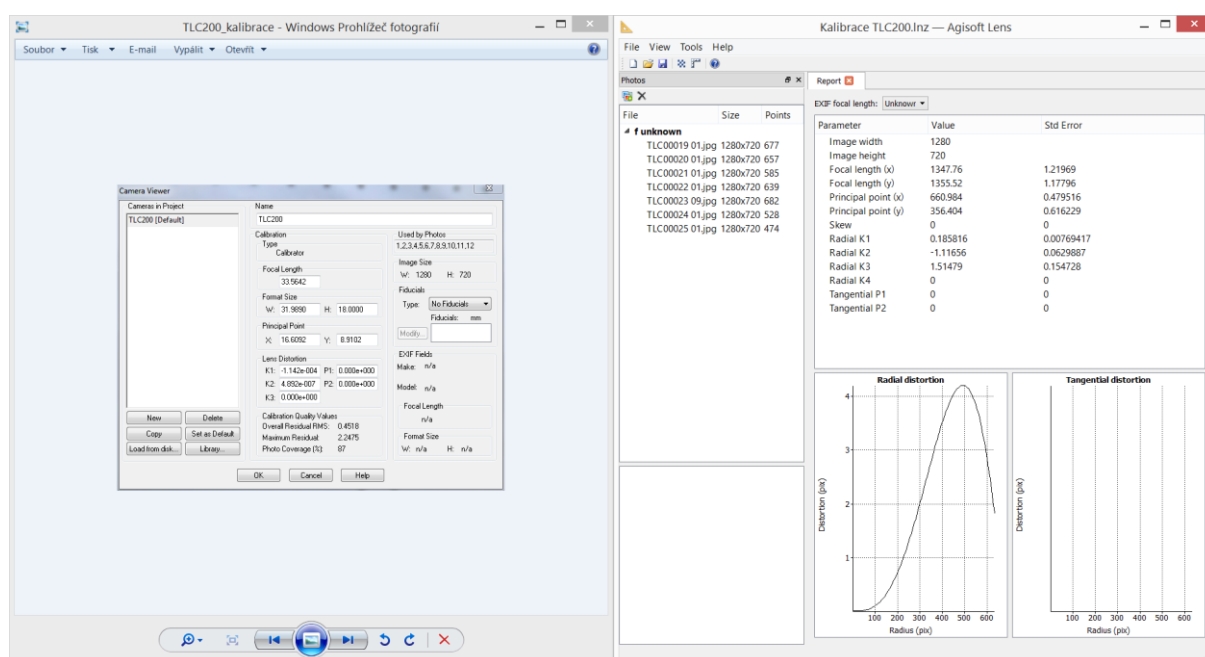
TLC200_kalibrace - Windows Prohlížeč fotografií

Soubor ▾ Tisk ▾ E-mail Vypálit ▾ Otevřít ▾

Camera Viewer

Cameras in Project
TLC200 [Default]

Name
TLC200

Calibration
Type
Calibrator

Focal Length
33.5642

Format Size
W: 31.9890 H: 18.0000

Principal Point
X: 16.6092 Y: 8.9102

Lens Distortion
K1: -1.142e-004 P1: 0.000e+000
K2: 4.892e-007 P2: 0.000e+000
K3: 0.000e+000

Calibration Quality Values
Overall Residual RMS: 0.4518
Maximum Residual: 2.2475
Photo Coverage (%): 87

Used by Photos
1,2,3,4,5,6,7,8,9,10,11,12

Image Size
W: 1280 H: 720

Fiducials
Type: No Fiducials
Fiducials: mm
Modify...

EXIF Fields
Make: n/a
Model: n/a

Focal Length
n/a

Format Size
W: n/a H: n/a

New Delete
Copy Set as Default
Load from disk... Library...

OK Cancel Help

Kalibrace TLC200.lnz — Agisoft Lens

File View Tools Help

Photos

| File | Size | Points |
|---|---|---|
| f unknown | | |
| TLC00019 01.jpg | 1280x720 | 677 |
| TLC00020 01.jpg | 1280x720 | 657 |
| TLC00021 01.jpg | 1280x720 | 585 |
| TLC00022 01.jpg | 1280x720 | 639 |
| TLC00023 09.jpg | 1280x720 | 682 |
| TLC00024 01.jpg | 1280x720 | 528 |
| TLC00025 01.jpg | 1280x720 | 474 |

Report

EXIF focal length: Unknown

| Parameter | Value | Std Error |
|---|---|---|
| Image width | 1280 | |
| Image height | 720 | |
| Focal length (x) | 1347.76 | 1.21969 |
| Focal length (y) | 1355.52 | 1.17796 |
| Principal point (x) | 660.984 | 0.479516 |
| Principal point (y) | 356.404 | 0.616229 |
| Skew | 0 | 0 |
| Radial K1 | 0.185816 | 0.00769417 |
| Radial K2 | -1.11656 | 0.0629887 |
| Radial K3 | 1.51479 | 0.154728 |
| Radial K4 | 0 | 0 |
| Tangential P1 | 0 | 0 |
| Tangential P2 | 0 | 0 |

Radial distortion
Distortion (pix)
4
3
2
1
100 200 300 400 500 600
Radius (pix)

Tangential distortion
Distortion (pix)
100 200 300 400 500 600
Radius (pix)